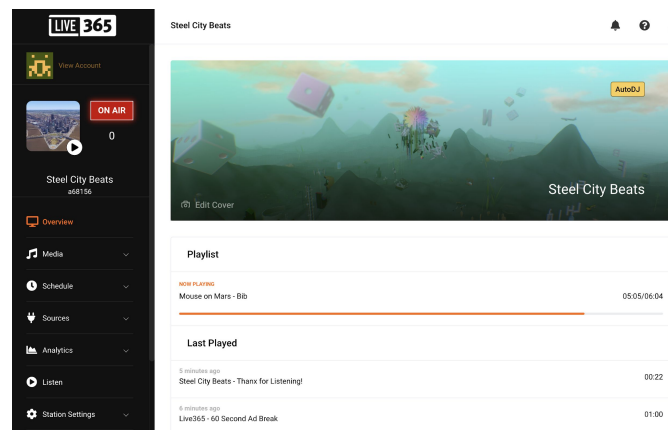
LIVE 365

View Account

ON AIR

0

Steel City Beats
a68156

Overview

Media

Schedule

Sources

Analytics

Listen

Station Settings

Steel City Beats

AutoDJ

Steel City Beats

Edit Cover

Playlist

NOW PLAYING
Mouse on Mars - Bib
05:05/06:04

Last Played

5 minutes ago
Steel City Beats - Thanx for Listening!
00:22

6 minutes ago
Live365 - 60 Second Ad Break
01:00